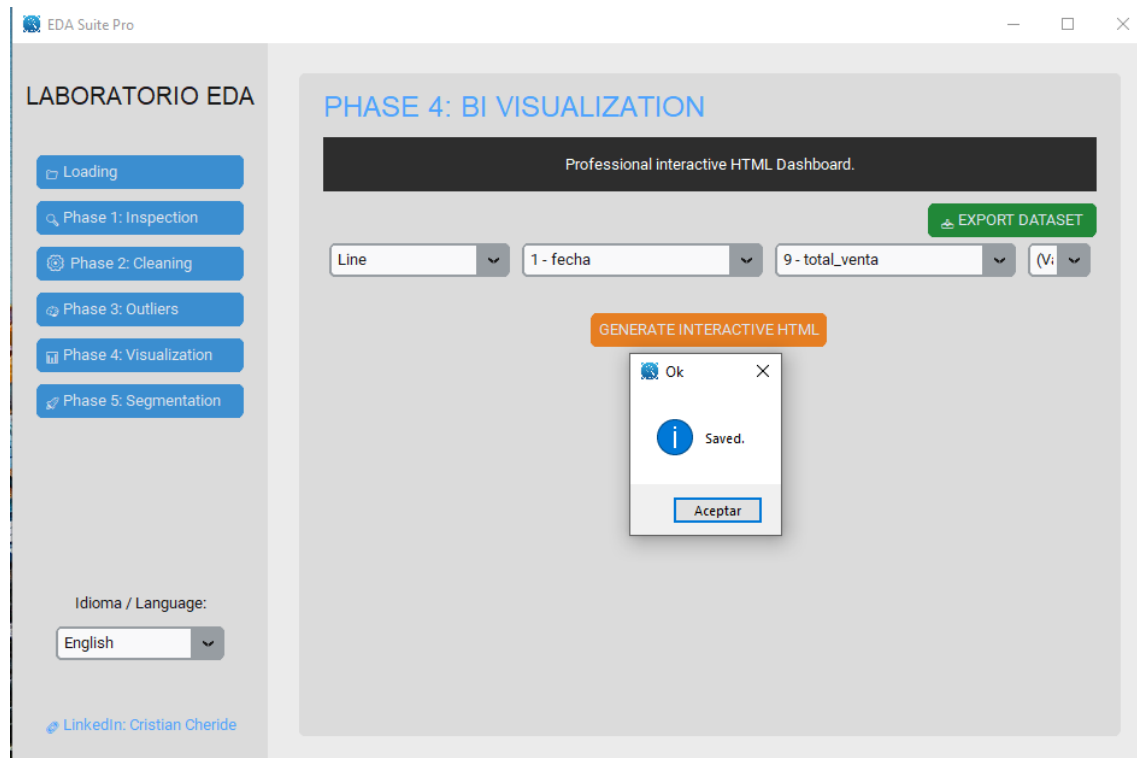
EDA Suite Pro

LABORATORIO EDA

Loading
Phase 1: Inspection
Phase 2: Cleaning
Phase 3: Outliers
Phase 4: Visualization
Phase 5: Segmentation

Idioma / Language:
English

LinkedIn: Cristian Cheride

PHASE 4: BI VISUALIZATION

Professional interactive HTML Dashboard.

EXPORT DATASET

Line
1 - fecha
9 - total_venta
(V

GENERATE INTERACTIVE HTML

Ok
Saved.
Aceptar